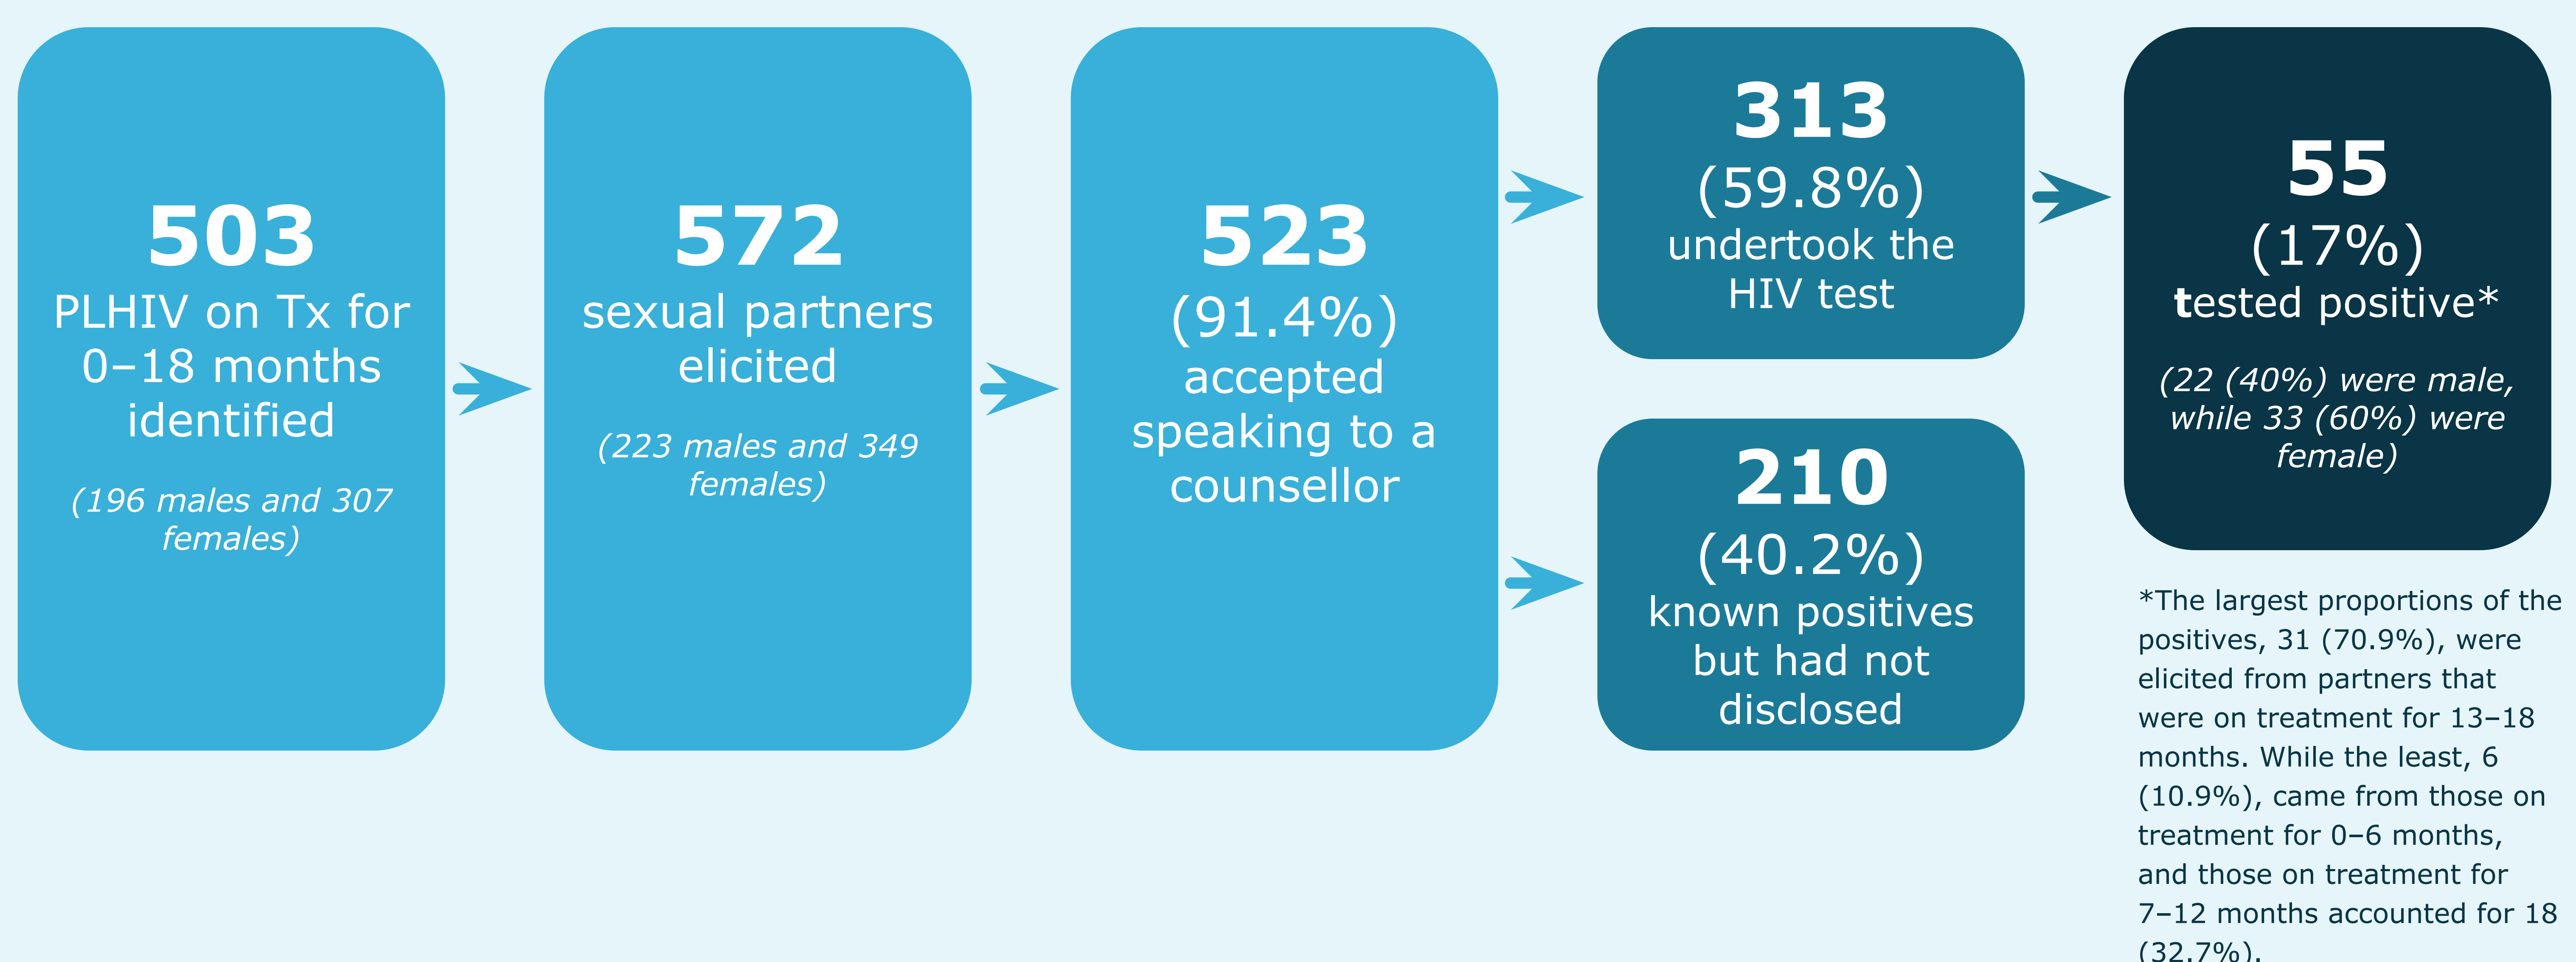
503
PLHIV on Tx for 0–18 months identified

(196 males and 307 females)

572
sexual partners elicited

(223 males and 349 females)

523
(91.4%)
accepted speaking to a counsellor

313
(59.8%)
undertook the HIV test

210
(40.2%)
known positives but had not disclosed

55
(17%)
tested positive*

(22 (40%) were male, while 33 (60%) were female)

*The largest proportions of the positives, 31 (70.9%), were elicited from partners that were on treatment for 13–18 months. While the least, 6 (10.9%), came from those on treatment for 0–6 months, and those on treatment for 7–12 months accounted for 18 (32.7%).